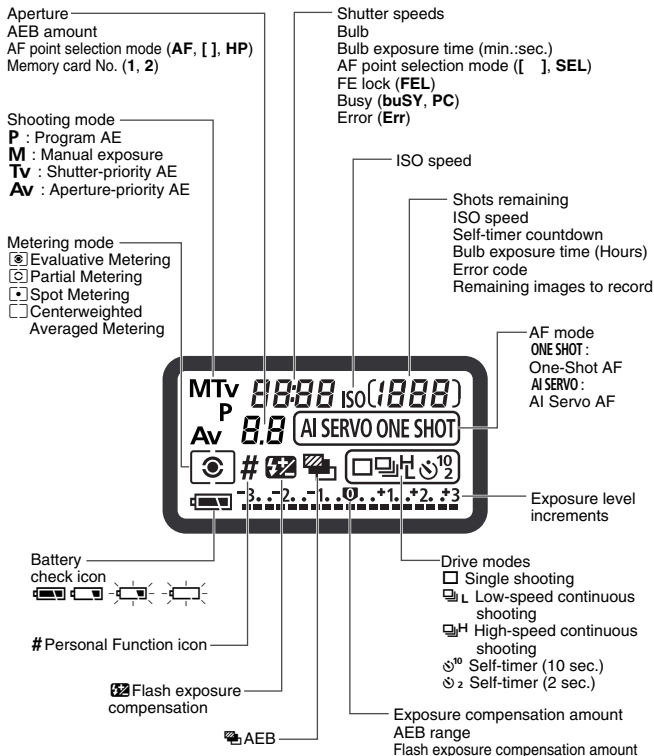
Aperture
AEB amount
AF point selection mode (**AF**, **[ ]**, **HP**)
Memory card No. (**1**, **2**)

Shooting mode
**P** : Program AE
**M** : Manual exposure
**Tv** : Shutter-priority AE
**Av** : Aperture-priority AE

Metering mode
Evaluative Metering
Partial Metering
Spot Metering
Centerweighted Averaged Metering

Shutter speeds
Bulb
Bulb exposure time (min.:sec.)
AF point selection mode (**[ ]**, **SEL**)
FE lock (**FEL**)
Busy (**buSY**, **PC**)
Error (**Err**)

ISO speed

Shots remaining
ISO speed
Self-timer countdown
Bulb exposure time (Hours)
Error code
Remaining images to record

AF mode
ONE SHOT :
One-Shot AF
AI SERVO :
AI Servo AF

MTv P Av 8888 ISO (1888) 8.8 AI SERVO ONE SHOT # $^{10}_{2}$
-3. . -2. . -1. . 0. . +1. . +2. . +3

Exposure level increments

Battery check icon

Drive modes
Single shooting
L Low-speed continuous shooting
H High-speed continuous shooting
$^{10}$ Self-timer (10 sec.)
2 Self-timer (2 sec.)

**#** Personal Function icon

Flash exposure compensation

AEB

Exposure compensation amount
AEB range
Flash exposure compensation amount